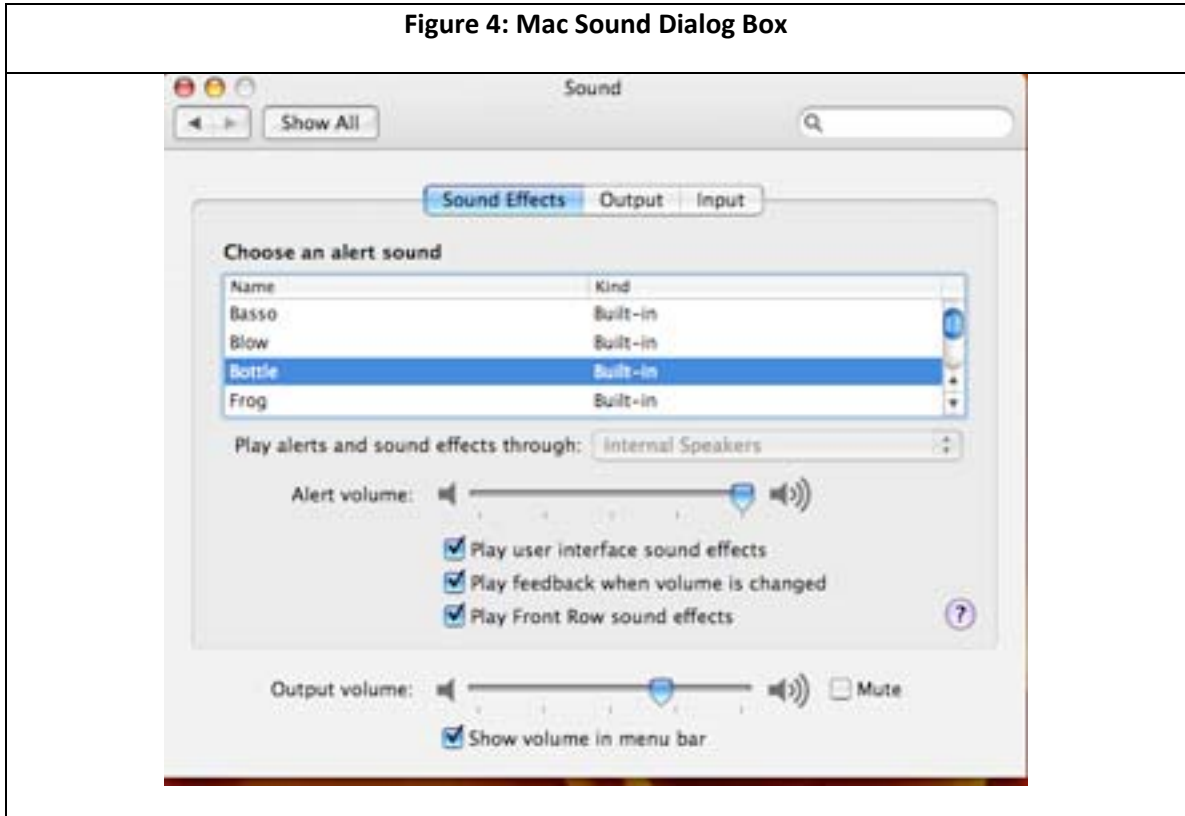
**Figure 4: Mac Sound Dialog Box**

Sound

Show All

Sound Effects | Output | Input

Choose an alert sound

| Name | Kind |
|---|---|
| Basso | Built-in |
| Blow | Built-in |
| Bottle | Built-in |
| Frog | Built-in |

Play alerts and sound effects through: Internal Speakers

Alert volume:

Play user interface sound effects

Play feedback when volume is changed

Play Front Row sound effects

?

Output volume: Mute

Show volume in menu bar